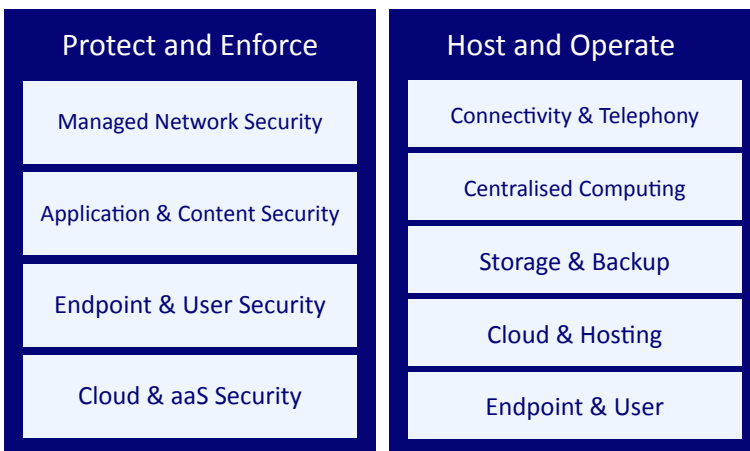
Protect and Enforce

Managed Network Security

Application & Content Security

Endpoint & User Security

Cloud & aaS Security

Host and Operate

Connectivity & Telephony

Centralised Computing

Storage & Backup

Cloud & Hosting

Endpoint & User